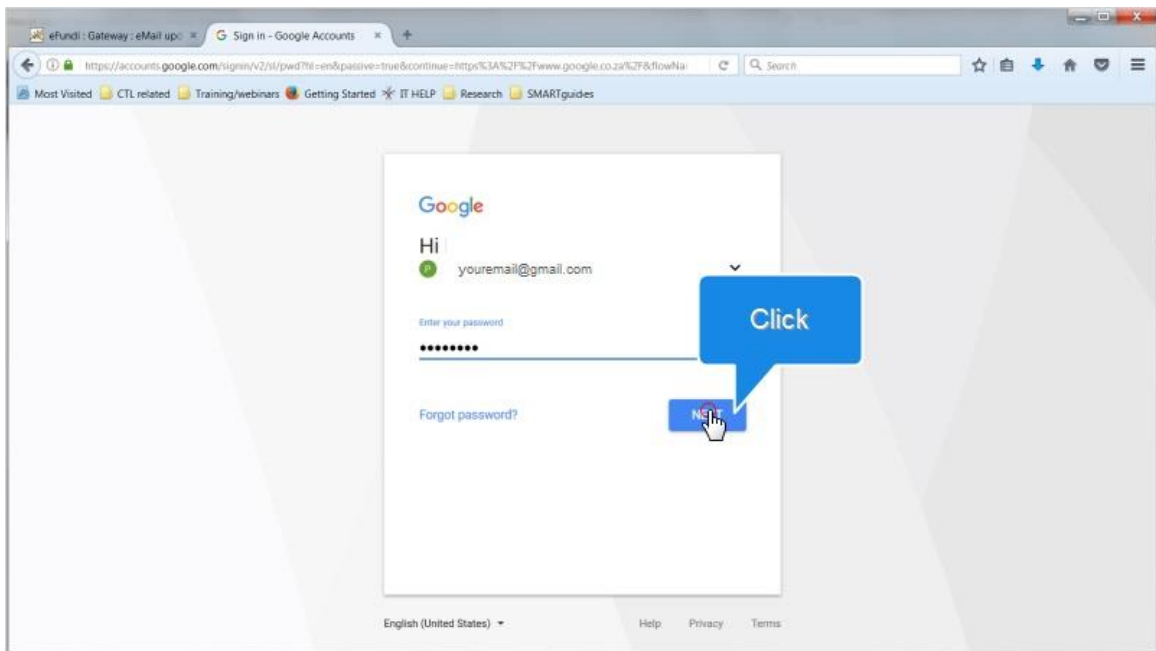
eFundi : Gateway : eMail upc ×
Sign in - Google Accounts ×
https://accounts.google.com/signin/v2/sl/pwd?hl=en&passive=true&continue=https%3A%2F%2Fwww.google.co.za%2F&flowNa
Search
Most Visited
CTL related
Training/webinars
Getting Started
IT HELP
Research
SMARTguides

Google
Hi
P youremail@gmail.com
Enter your password
••••••••
Forgot password?
N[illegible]T
Click

English (United States)
Help
Privacy
Terms